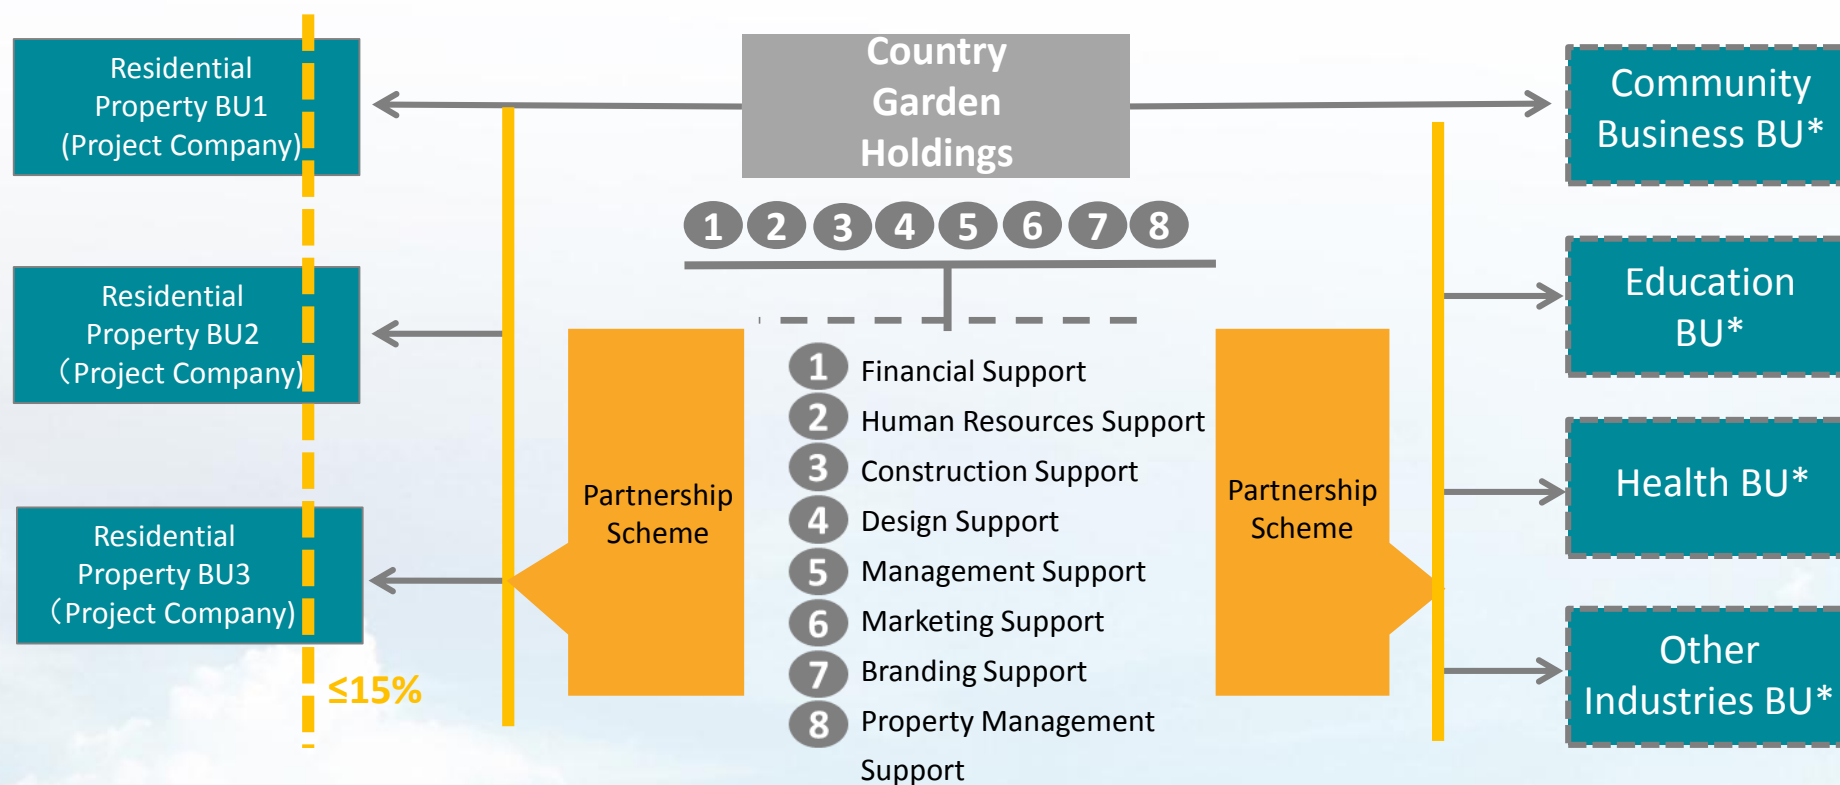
Residential Property BU1 (Project Company)

Residential Property BU2 （Project Company)

Residential Property BU3 （Project Company)

≤15%

Country Garden Holdings

1 2 3 4 5 6 7 8

Partnership Scheme

1 Financial Support
2 Human Resources Support
3 Construction Support
4 Design Support
5 Management Support
6 Marketing Support
7 Branding Support
8 Property Management Support

Partnership Scheme

Community Business BU*

Education BU*

Health BU*

Other Industries BU*